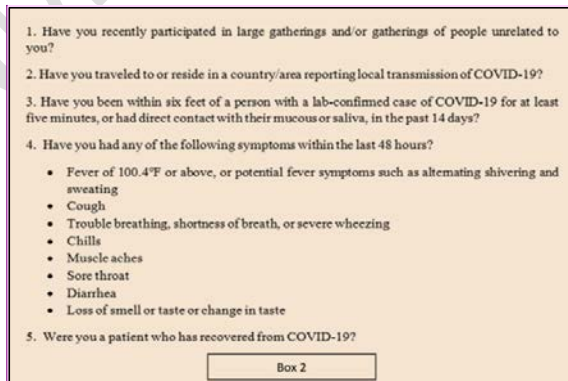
1. Have you recently participated in large gatherings and/or gatherings of people unrelated to you?

2. Have you traveled to or reside in a country/area reporting local transmission of COVID-19?

3. Have you been within six feet of a person with a lab-confirmed case of COVID-19 for at least five minutes, or had direct contact with their mucous or saliva, in the past 14 days?

4. Have you had any of the following symptoms within the last 48 hours?

- Fever of 100.4°F or above, or potential fever symptoms such as alternating shivering and sweating
- Cough
- Trouble breathing, shortness of breath, or severe wheezing
- Chills
- Muscle aches
- Sore throat
- Diarrhea
- Loss of smell or taste or change in taste

5. Were you a patient who has recovered from COVID-19?

Box 2